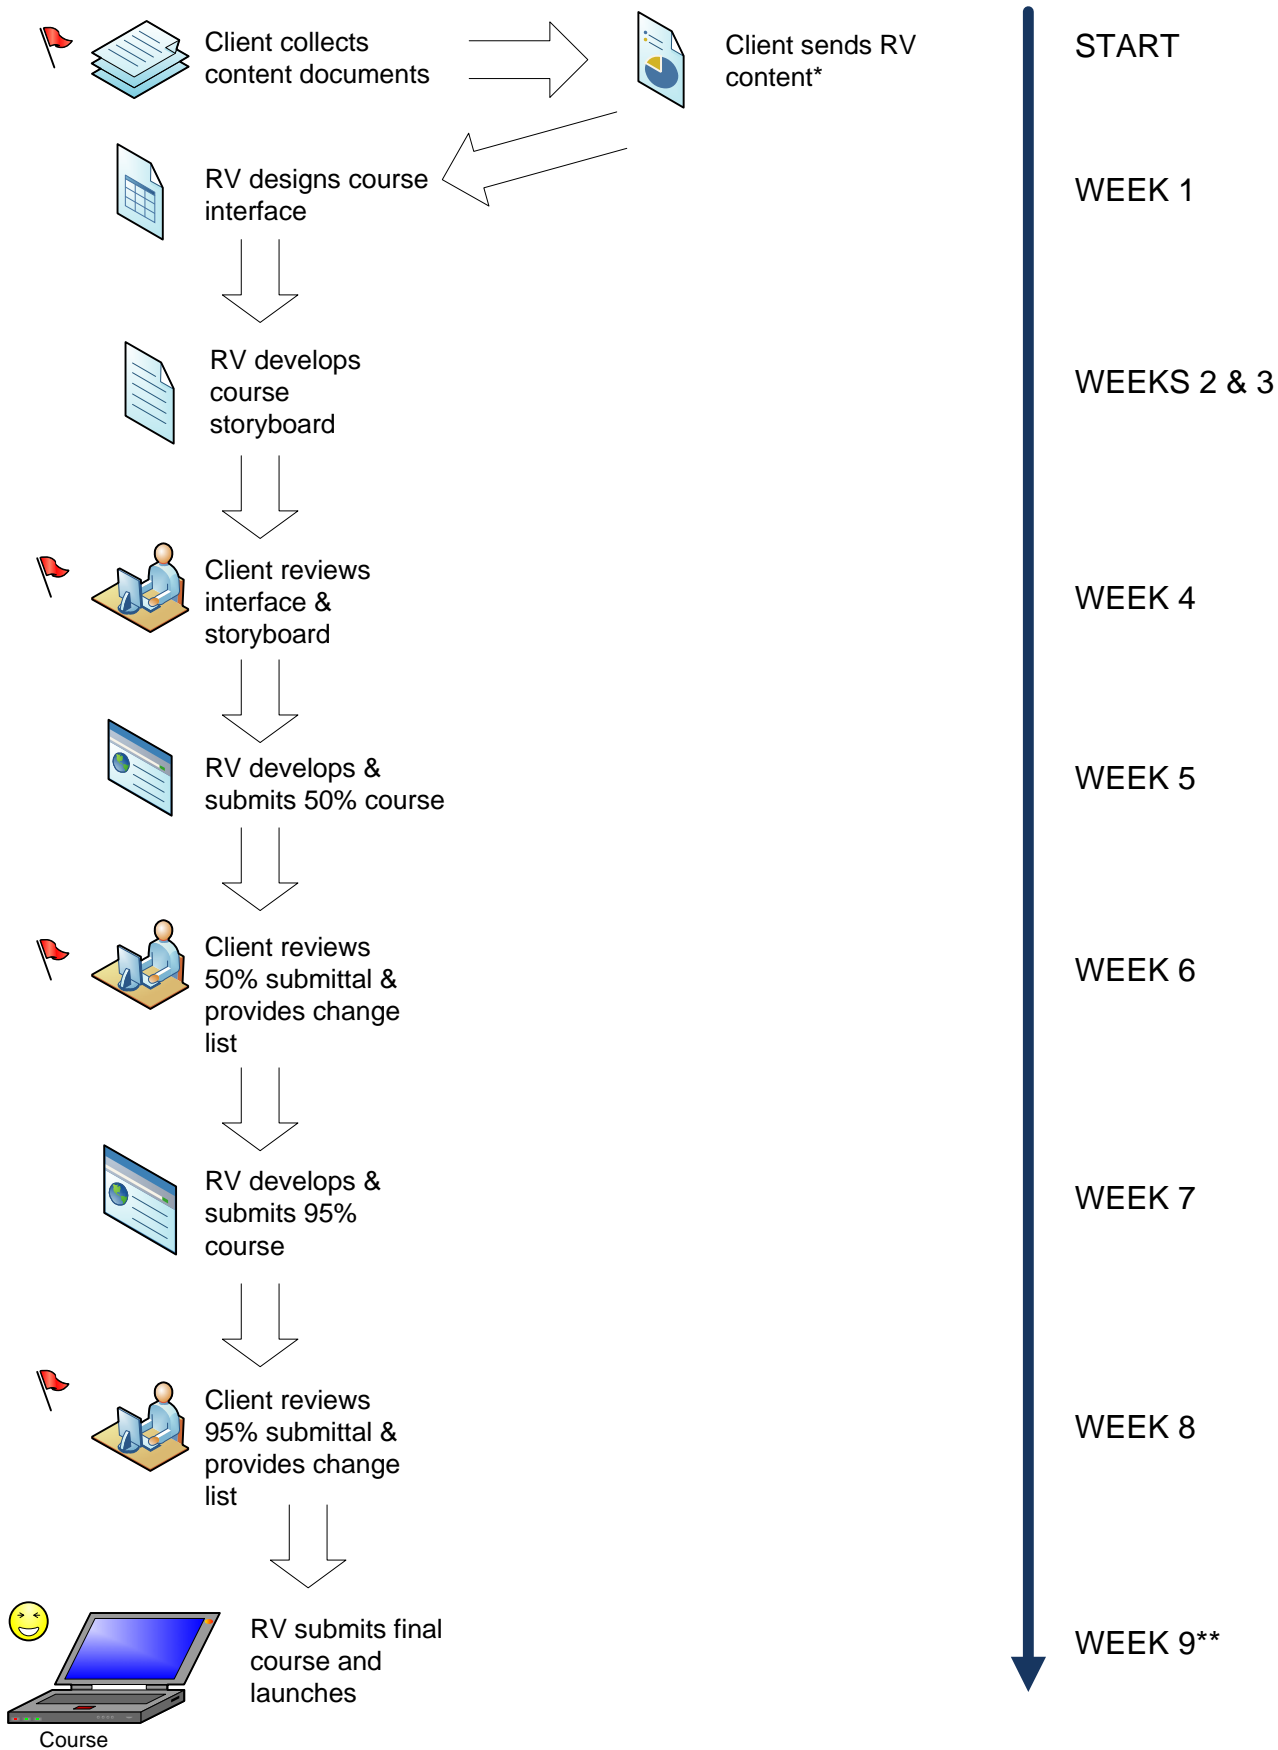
Client collects content documents

Client sends RV content*

START

RV designs course interface

WEEK 1

RV develops course storyboard

WEEKS 2 & 3

Client reviews interface & storyboard

WEEK 4

RV develops & submits 50% course

WEEK 5

Client reviews 50% submittal & provides change list

WEEK 6

RV develops & submits 95% course

WEEK 7

Client reviews 95% submittal & provides change list

WEEK 8

RV submits final course and launches

Course

WEEK 9**